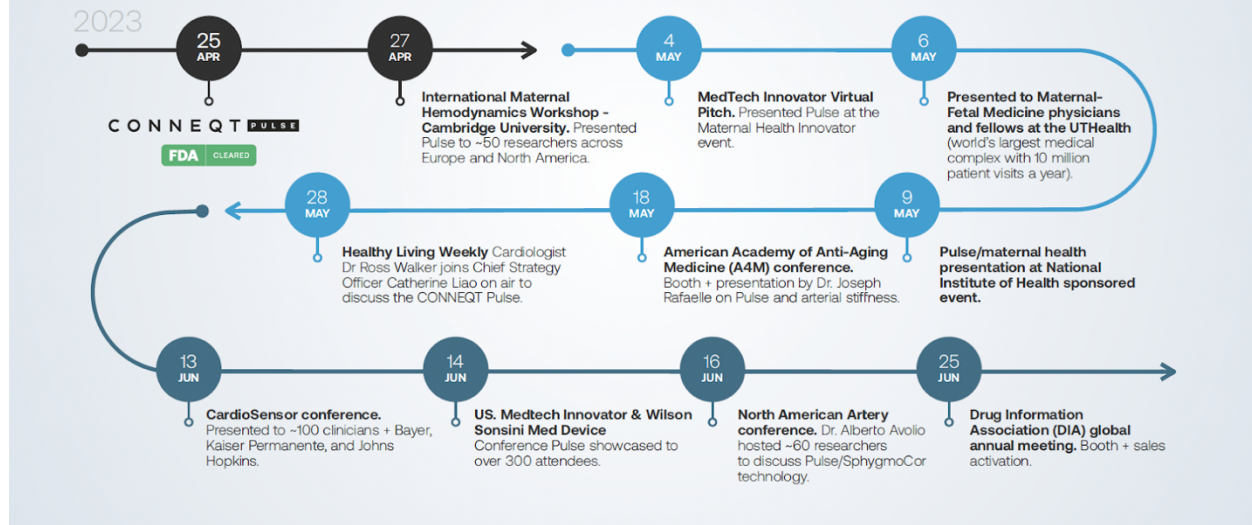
2023

25 APR

CONNEQT PULSE

FDA CLEARED

27 APR

International Maternal Hemodynamics Workshop - Cambridge University. Presented Pulse to ~50 researchers across Europe and North America.

4 MAY

MedTech Innovator Virtual Pitch. Presented Pulse at the Maternal Health Innovator event.

6 MAY

Presented to Maternal-Fetal Medicine physicians and fellows at the UTHealth (world's largest medical complex with 10 million patient visits a year).

28 MAY

Healthy Living Weekly Cardiologist Dr Ross Walker joins Chief Strategy Officer Catherine Liao on air to discuss the CONNEQT Pulse.

18 MAY

American Academy of Anti-Aging Medicine (A4M) conference. Booth + presentation by Dr. Joseph Rafaelle on Pulse and arterial stiffness.

9 MAY

Pulse/maternal health presentation at National Institute of Health sponsored event.

13 JUN

CardioSensor conference. Presented to ~100 clinicians + Bayer, Kaiser Permanente, and Johns Hopkins.

14 JUN

US. Medtech Innovator & Wilson Sonsini Med Device Conference Pulse showcased to over 300 attendees.

16 JUN

North American Artery conference. Dr. Alberto Avolio hosted ~60 researchers to discuss Pulse/SphygmoCor technology.

25 JUN

Drug Information Association (DIA) global annual meeting. Booth + sales activation.